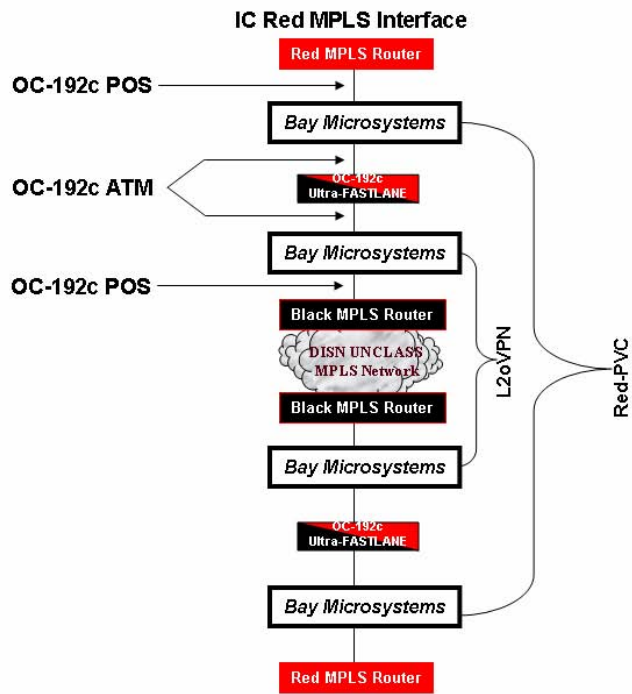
IC Red MPLS Interface

Red MPLS Router

OC-192c POS

Bay Microsystems

OC-192c ATM

OC-192c Ultra-FASTLANE

Bay Microsystems

OC-192c POS

Black MPLS Router

DISN UNCLASS MPLS Network

Black MPLS Router

Bay Microsystems

OC-192c Ultra-FASTLANE

Bay Microsystems

Red MPLS Router

L2oVPN

Red-PVC